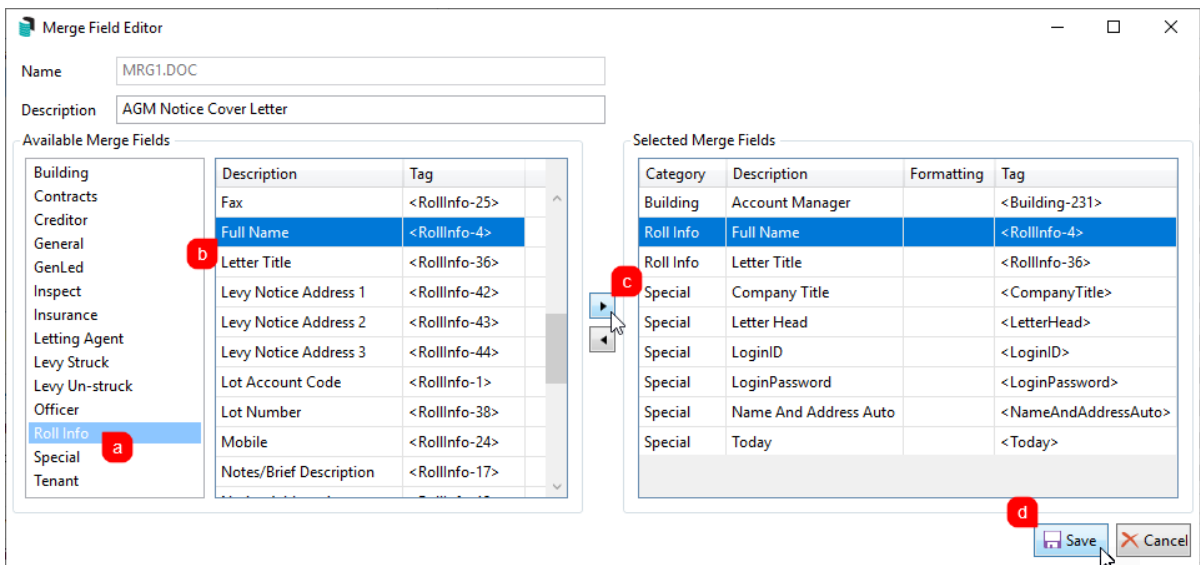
Merge Field Editor

Name MRG1.DOC

Description AGM Notice Cover Letter

Available Merge Fields

Building
Contracts
Creditor
General
GenLed
Inspect
Insurance
Letting Agent
Levy Struck
Levy Un-struck
Officer
Roll Info
Special
Tenant

a

| Description | Tag |
|---|---|
| Fax | <RollInfo-25> |
| Full Name | <RollInfo-4> |
| Letter Title | <RollInfo-36> |
| Levy Notice Address 1 | <RollInfo-42> |
| Levy Notice Address 2 | <RollInfo-43> |
| Levy Notice Address 3 | <RollInfo-44> |
| Lot Account Code | <RollInfo-1> |
| Lot Number | <RollInfo-38> |
| Mobile | <RollInfo-24> |
| Notes/Brief Description | <RollInfo-17> |
| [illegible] | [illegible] |

b

c

Selected Merge Fields

| Category | Description | Formatting | Tag |
|---|---|---|---|
| Building | Account Manager | | <Building-231> |
| Roll Info | Full Name | | <RollInfo-4> |
| Roll Info | Letter Title | | <RollInfo-36> |
| Special | Company Title | | <CompanyTitle> |
| Special | Letter Head | | <LetterHead> |
| Special | LoginID | | <LoginID> |
| Special | LoginPassword | | <LoginPassword> |
| Special | Name And Address Auto | | <NameAndAddressAuto> |
| Special | Today | | <Today> |

d

Save Cancel